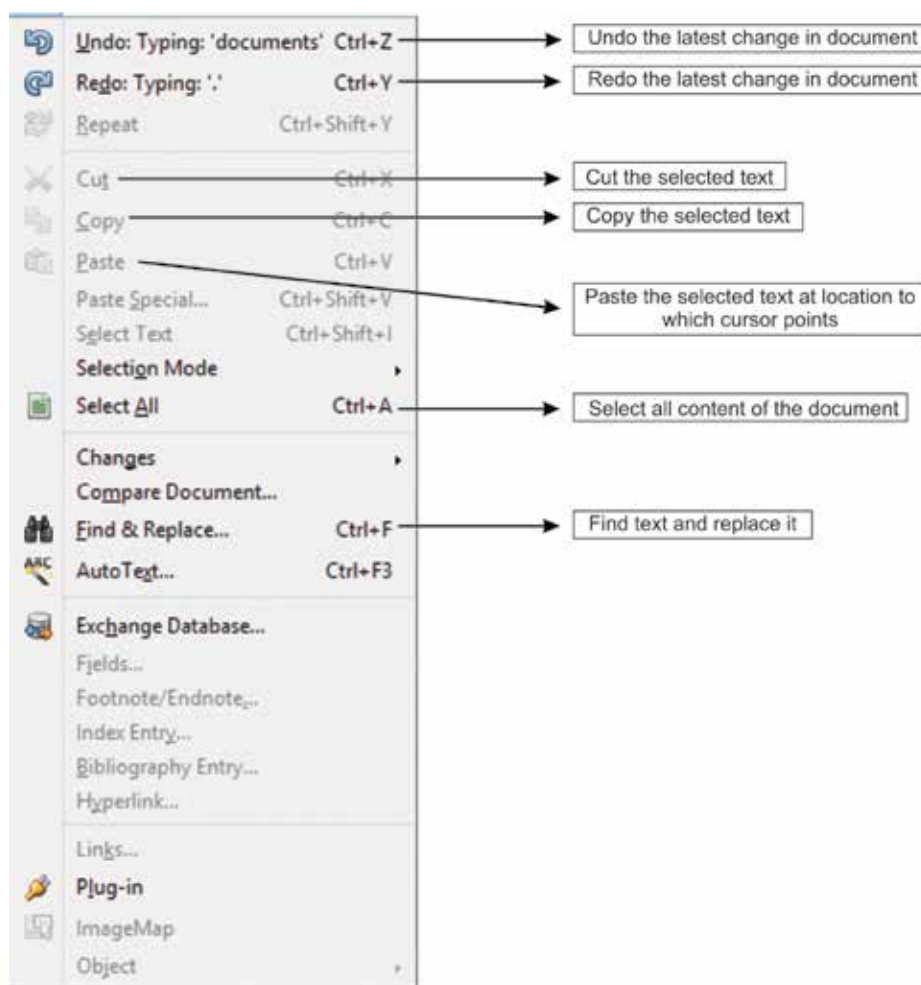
Undo: Typing: 'documents' Ctrl+Z
Undo the latest change in document

Redo: Typing: '.' Ctrl+Y
Redo the latest change in document

Repeat Ctrl+Shift+Y

Cut Ctrl+X
Cut the selected text

Copy Ctrl+C
Copy the selected text

Paste Ctrl+V
Paste the selected text at location to which cursor points

Paste Special... Ctrl+Shift+V

Select Text Ctrl+Shift+I

Selection Mode

Select All Ctrl+A
Select all content of the document

Changes

Compare Document...

Find & Replace... Ctrl+F
Find text and replace it

AutoText... Ctrl+F3

Exchange Database...

Fields...

Footnote/Endnote...

Index Entry...

Bibliography Entry...

Hyperlink...

Links...

Plug-in

ImageMap

Object